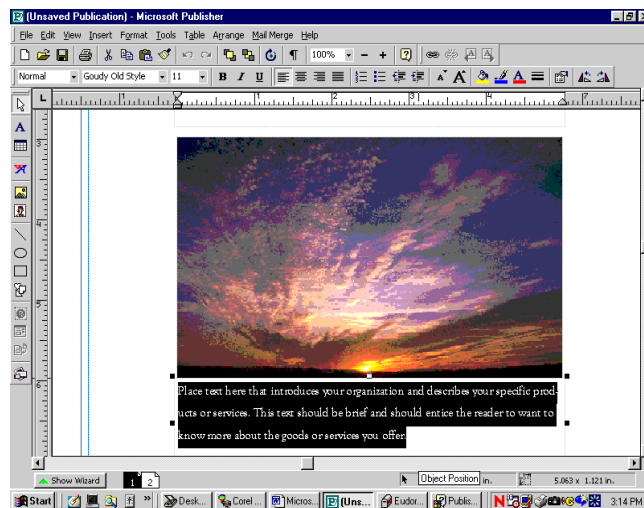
(Unsaved Publication) - Microsoft Publisher

File Edit View Insert Format Tools Table Arrange Mail Merge Help

100%

Normal Goudy Old Style 11 B I U

1 2 3 4 5 6 7

3

4

5

6

Place text here that introduces your organization and describes your specific products or services. This text should be brief and should entice the reader to want to know more about the goods or services you offer.

Show Wizard 1 2 Object Position in. 5.063 x 1.121 in.

Start Desk... Corel ... Micros... (Uns... Eudor... Publis... 3:14 PM